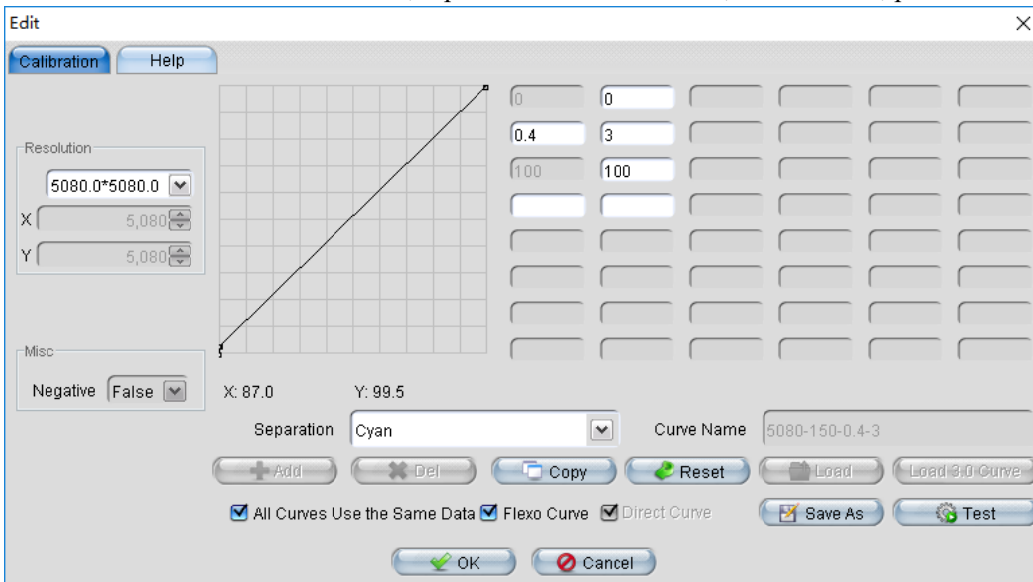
Edit
×
Calibration
Help
Resolution
5080.0*5080.0
X 5,080
Y 5,080
Misc
Negative False
0
0
0.4
3
100
100
X: 87.0
Y: 99.5
Separation
Cyan
Curve Name
5080-150-0.4-3
Add
Del
Copy
Reset
Load
Load 3.0 Curve
All Curves Use the Same Data
Flexo Curve
Direct Curve
Save As
Test
OK
Cancel